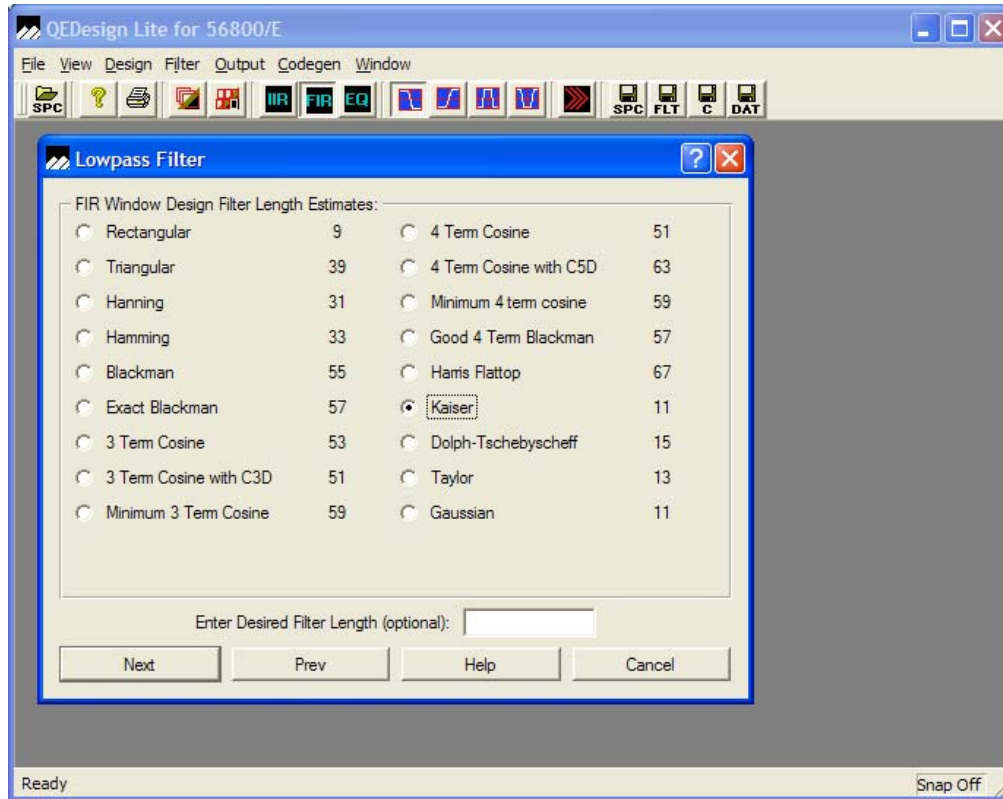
QEDesign Lite for 56800/E

File View Design Filter Output Codegen Window

SPC IIR FIR EQ SPC FLT C DAT

Lowpass Filter

FIR Window Design Filter Length Estimates:

| | | | |
|---|---|---|---|
| Rectangular | 9 | 4 Term Cosine | 51 |
| Triangular | 39 | 4 Term Cosine with C5D | 63 |
| Hanning | 31 | Minimum 4 term cosine | 59 |
| Hamming | 33 | Good 4 Term Blackman | 57 |
| Blackman | 55 | Harris Flattop | 67 |
| Exact Blackman | 57 | Kaiser | 11 |
| 3 Term Cosine | 53 | Dolph-Tschebyscheff | 15 |
| 3 Term Cosine with C3D | 51 | Taylor | 13 |
| Minimum 3 Term Cosine | 59 | Gaussian | 11 |

Enter Desired Filter Length (optional):

Next Prev Help Cancel

Ready

Snap Off